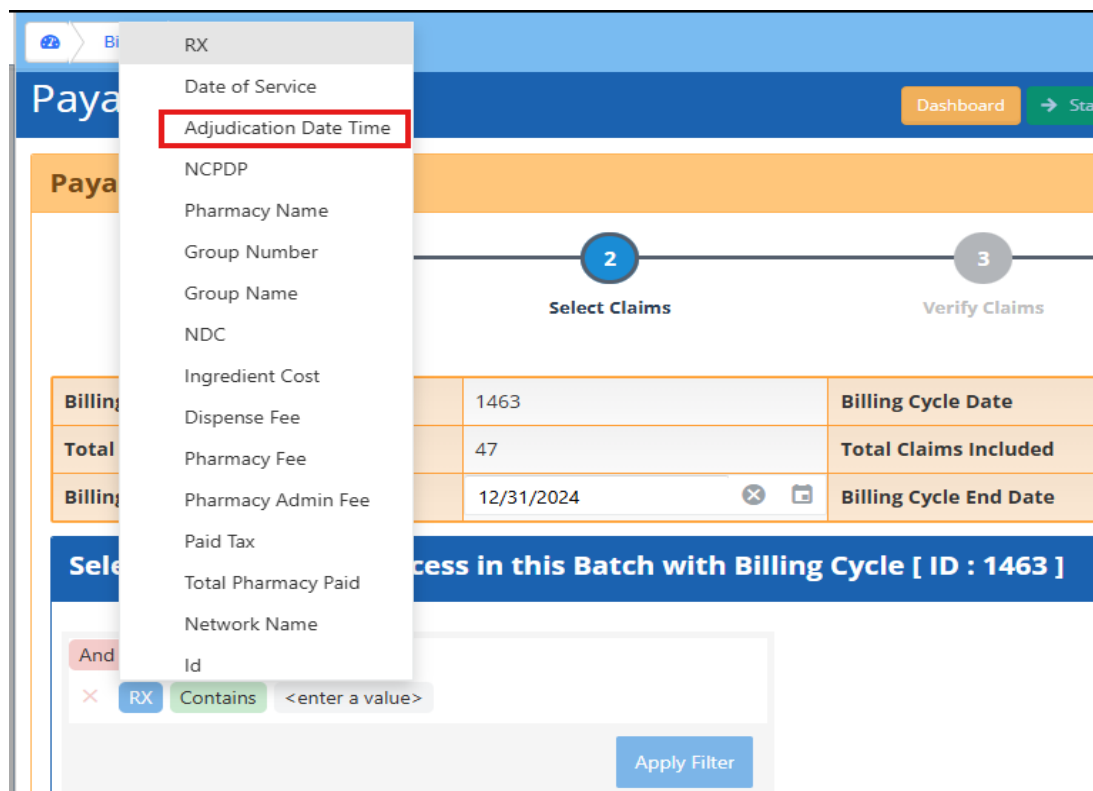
Bi

RX
Date of Service
Adjudication Date Time
NCPDP
Pharmacy Name
Group Number
Group Name
NDC
Ingredient Cost
Dispense Fee
Pharmacy Fee
Pharmacy Admin Fee
Paid Tax
Total Pharmacy Paid
Network Name
Id

Paya

Dashboard

Sta

Paya

2
Select Claims

3
Verify Claims

| Billin | 1463 | Billing Cycle Date |
|---|---|---|
| Total | 47 | Total Claims Included |
| Billin | 12/31/2024 | Billing Cycle End Date |

Sele cess in this Batch with Billing Cycle [ ID : 1463 ]

And

× RX Contains <enter a value>

Apply Filter